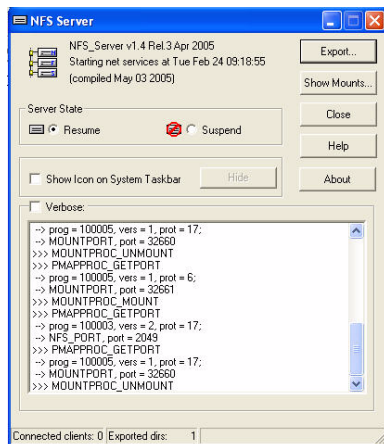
NFS Server

NFS_Server v1.4 Rel.3 Apr 2005
Starting net services at Tue Feb 24 09:18:55
(compiled May 03 2005)

Export...
Show Mounts...
Close
Help
About

Server State
Resume
Suspend

Show Icon on System Taskbar
Hide

Verbose:

--> prog = 100005, vers = 1, prot = 17;
--> MOUNTPORT, port = 32660
>>> MOUNTPROC_UNMOUNT
>>> PMAPPROC_GETPORT
--> prog = 100005, vers = 1, prot = 6;
--> MOUNTPORT, port = 32661
>>> MOUNTPROC_MOUNT
>>> PMAPPROC_GETPORT
--> prog = 100003, vers = 2, prot = 17;
--> NFS_PORT, port = 2049
>>> PMAPPROC_GETPORT
--> prog = 100005, vers = 1, prot = 17;
--> MOUNTPORT, port = 32660
>>> MOUNTPROC_UNMOUNT

Connected clients: 0 | Exported dirs: 1